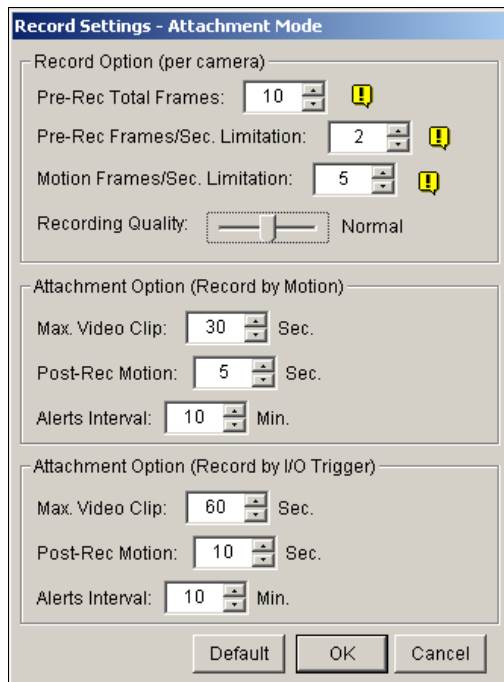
Record Settings - Attachment Mode

Record Option (per camera)

Pre-Rec Total Frames: 10

Pre-Rec Frames/Sec. Limitation: 2

Motion Frames/Sec. Limitation: 5

Recording Quality: Normal

Attachment Option (Record by Motion)

Max. Video Clip: 30 Sec.

Post-Rec Motion: 5 Sec.

Alerts Interval: 10 Min.

Attachment Option (Record by I/O Trigger)

Max. Video Clip: 60 Sec.

Post-Rec Motion: 10 Sec.

Alerts Interval: 10 Min.

Default OK Cancel